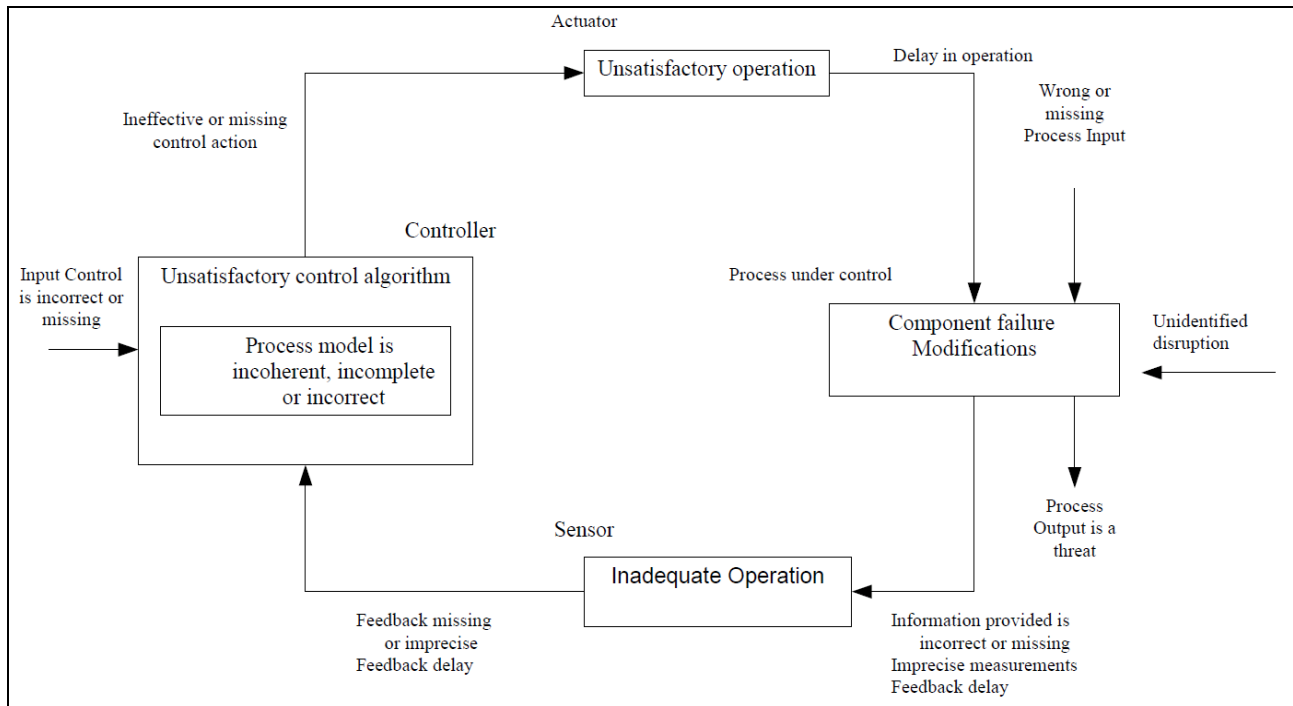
Actuator

Unsatisfactory operation

Delay in operation

Wrong or missing Process Input

Ineffective or missing control action

Controller

Input Control is incorrect or missing

Unsatisfactory control algorithm

Process model is incoherent, incomplete or incorrect

Process under control

Component failure Modifications

Unidentified disruption

Process Output is a threat

Sensor

Inadequate Operation

Feedback missing or imprecise Feedback delay

Information provided is incorrect or missing Imprecise measurements Feedback delay